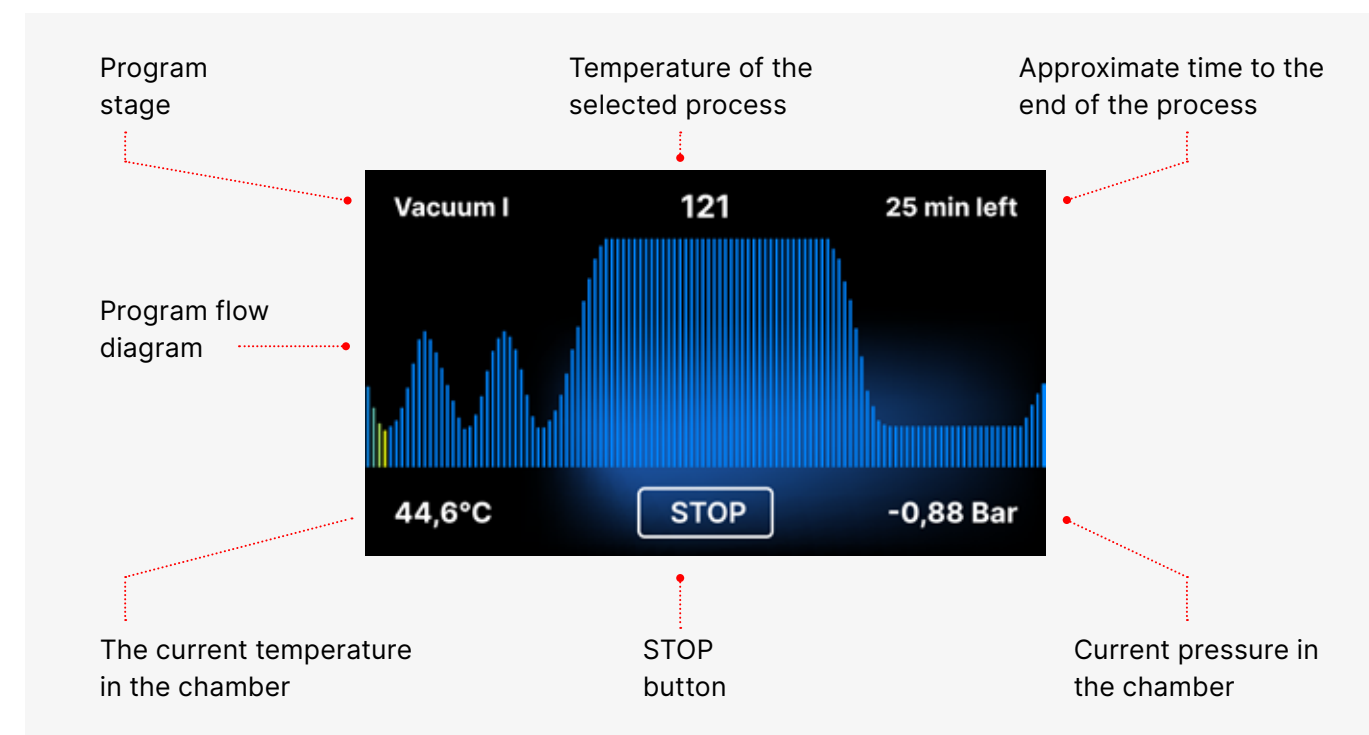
Program stage

Temperature of the selected process

Approximate time to the end of the process

Vacuum I

121

25 min left

Program flow diagram

44,6°C

STOP

-0,88 Bar

The current temperature in the chamber

STOP button

Current pressure in the chamber